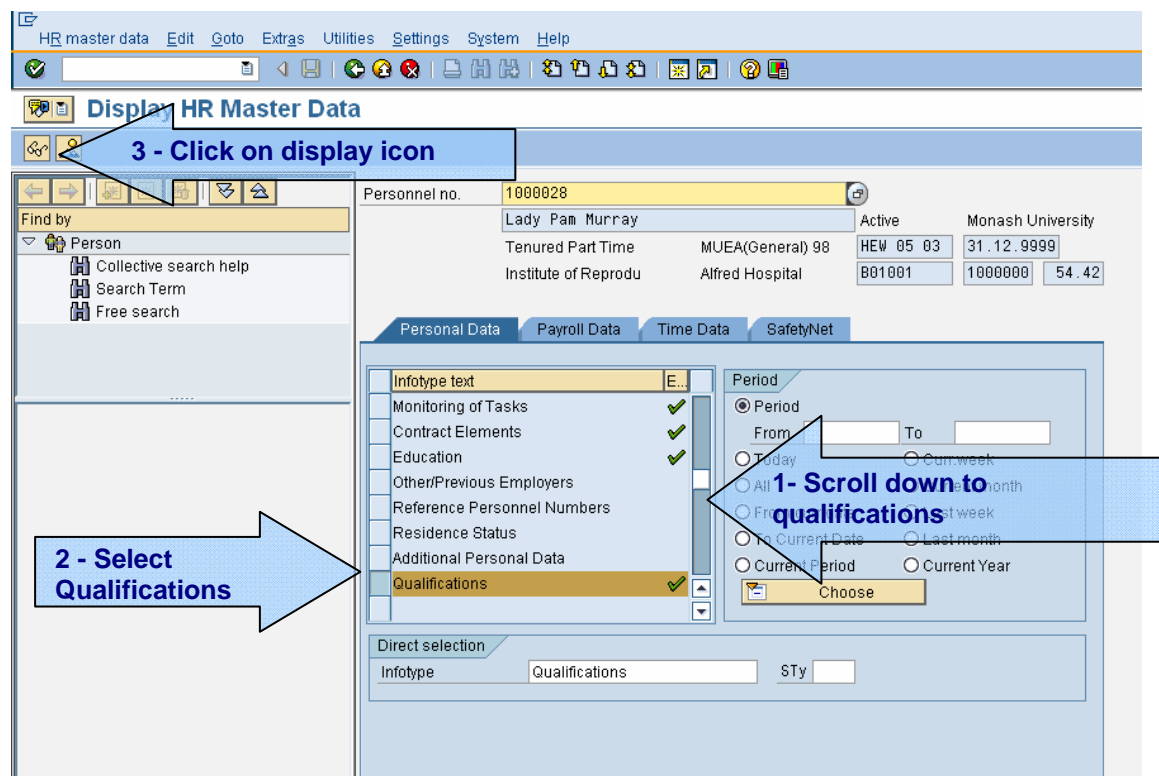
HR master data Edit Goto Extras Utilities Settings System Help

Display HR Master Data

3 - Click on display icon

Find by
Person
Collective search help
Search Term
Free search

Personnel no. 1000028
Lady Pam Murray
Active Monash University
Tenured Part Time MUEA(General) 98 HEW 05 03 31.12.9999
Institute of Reprodu Alfred Hospital B01001 1000000 54.42

Personal Data Payroll Data Time Data SafetyNet

Infotype text E...
Monitoring of Tasks
Contract Elements
Education
Other/Previous Employers
Reference Personnel Numbers
Residence Status
Additional Personal Data
Qualifications

Period
Period
From To
Today Curr.week
All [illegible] month
From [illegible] week
To Current Date Last month
Current Period Current Year
Choose

1- Scroll down to qualifications

2 - Select Qualifications

Direct selection
Infotype Qualifications STy